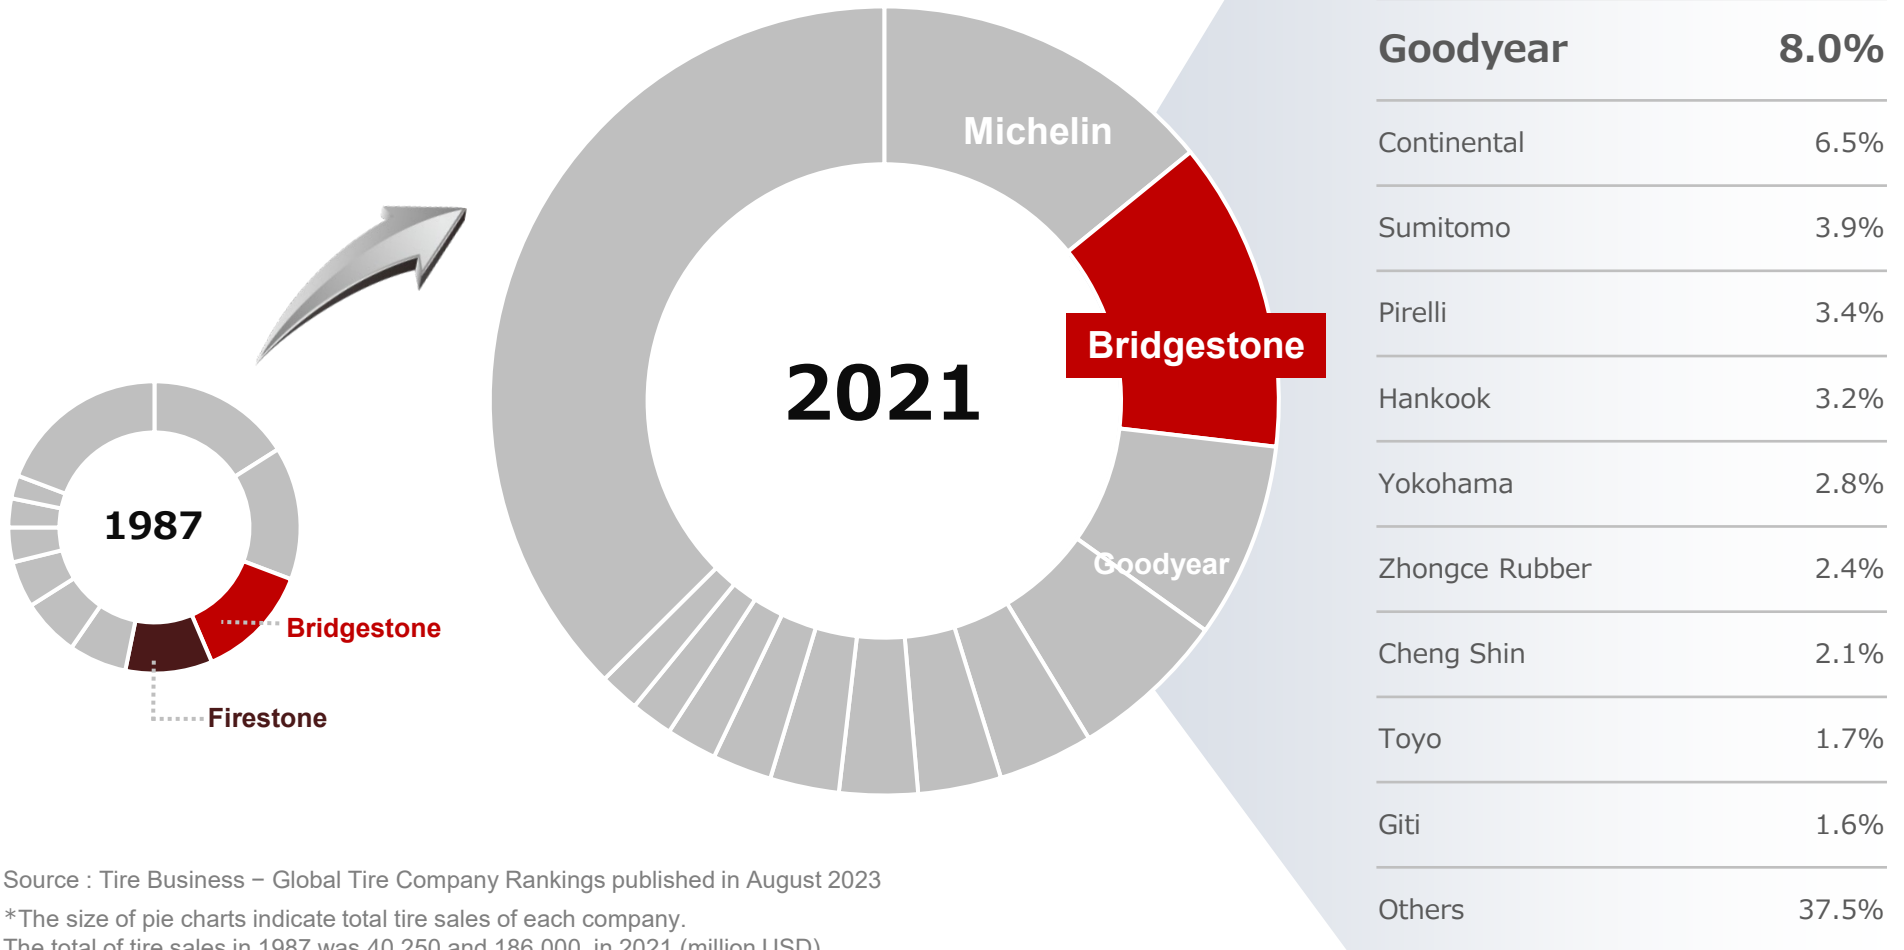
1987

Bridgestone

Firestone

2021

Michelin

Bridgestone

Goodyear

| Goodyear | 8.0% |
|---|---|
| Continental | 6.5% |
| Sumitomo | 3.9% |
| Pirelli | 3.4% |
| Hankook | 3.2% |
| Yokohama | 2.8% |
| Zhongce Rubber | 2.4% |
| Cheng Shin | 2.1% |
| Toyo | 1.7% |
| Giti | 1.6% |
| Others | 37.5% |

Source : Tire Business − Global Tire Company Rankings published in August 2023

*The size of pie charts indicate total tire sales of each company.

The total of tire sales in 1987 was 40,250 and 186,000 in 2021 (million USD)